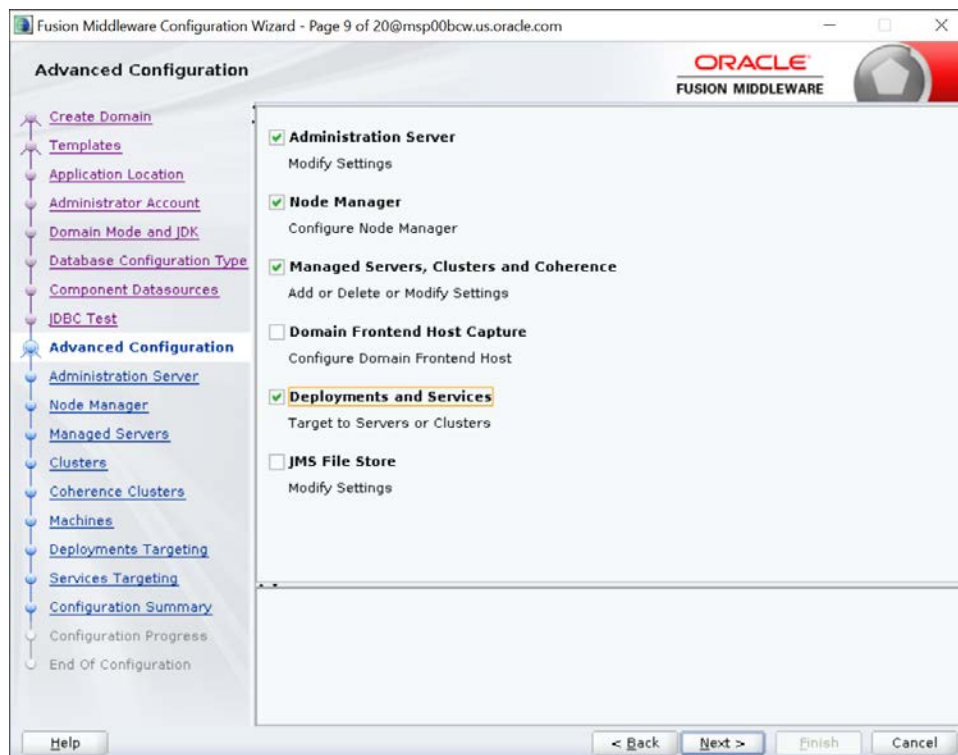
Fusion Middleware Configuration Wizard - Page 9 of 20@msp00bcw.us.oracle.com

Advanced Configuration

ORACLE
FUSION MIDDLEWARE

Create Domain
Templates
Application Location
Administrator Account
Domain Mode and JDK
Database Configuration Type
Component Datasources
JDBC Test
Advanced Configuration
Administration Server
Node Manager
Managed Servers
Clusters
Coherence Clusters
Machines
Deployments Targeting
Services Targeting
Configuration Summary
Configuration Progress
End Of Configuration

Administration Server
Modify Settings

Node Manager
Configure Node Manager

Managed Servers, Clusters and Coherence
Add or Delete or Modify Settings

Domain Frontend Host Capture
Configure Domain Frontend Host

Deployments and Services
Target to Servers or Clusters

JMS File Store
Modify Settings

Help

< Back
Next >
Finish
Cancel